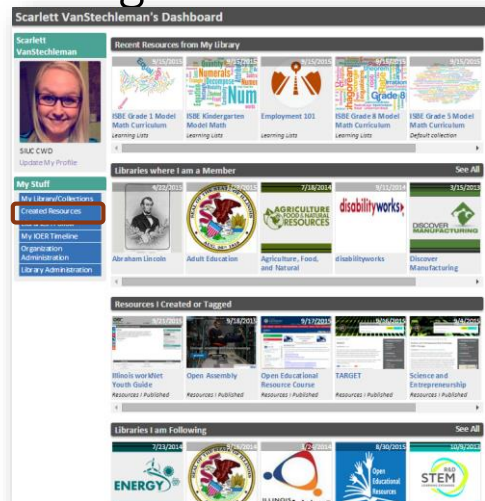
Scarlett VanStechleman's Dashboard

Scarlett VanStechleman

SIUC CWD
Update My Profile

My Stuff
My Library/Collections
Created Resources
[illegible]
My IOER Timeline
Organization Administration
Library Administration

Recent Resources from My Library

9/15/2015
ISBE Grade 1 Model Math Curriculum
Learning Lists

9/15/2015
ISBE Kindergarten Model Math
Learning Lists

9/15/2015
Employment 101
Learning Lists

9/15/2015
ISBE Grade 8 Model Math Curriculum
Learning Lists

9/15/2015
ISBE Grade 5 Model Math Curriculum
Default collection

Libraries where I am a Member
See All

4/22/2015
Abraham Lincoln

1/27/2015
Adult Education

7/18/2014
Agriculture, Food, and Natural
AGRICULTURE FOOD & NATURAL RESOURCES

9/11/2014
disabilityworks
disabilityworks

3/15/2013
Discover Manufacturing
DISCOVER MANUFACTURING

Resources I Created or Tagged

9/21/2015
Illinois workNet Youth Guide
Resources | Published

9/18/2015
Open Assembly
Resources | Published

9/17/2015
Open Educational Resource Course
Resources | Published

9/16/2015
TARGET
Resources | Published

9/16/2015
Science and Entrepreneurship
Resources | Published

Libraries I am Following
See All

7/23/2014
ENERGY

5/19/2014

1/24/2014
ILLINOIS

8/30/2015
Open Educational Resources

10/8/2013
STEM